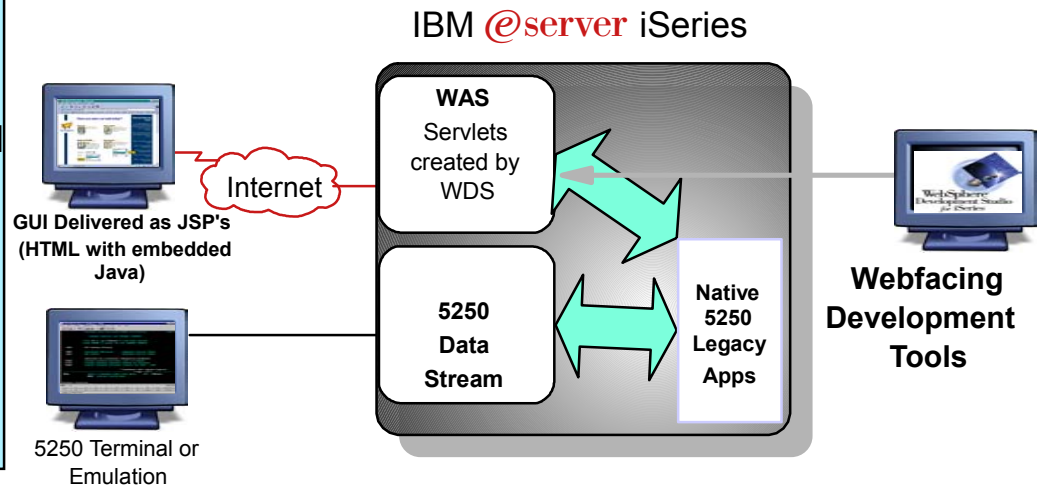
IBM @server iSeries

Internet

GUI Delivered as JSP's (HTML with embedded Java)

5250 Terminal or Emulation

WAS
Servlets created by WDS

5250 Data Stream

Native 5250 Legacy Apps

WebSphere Development Studio for iSeries

Webfacing Development Tools